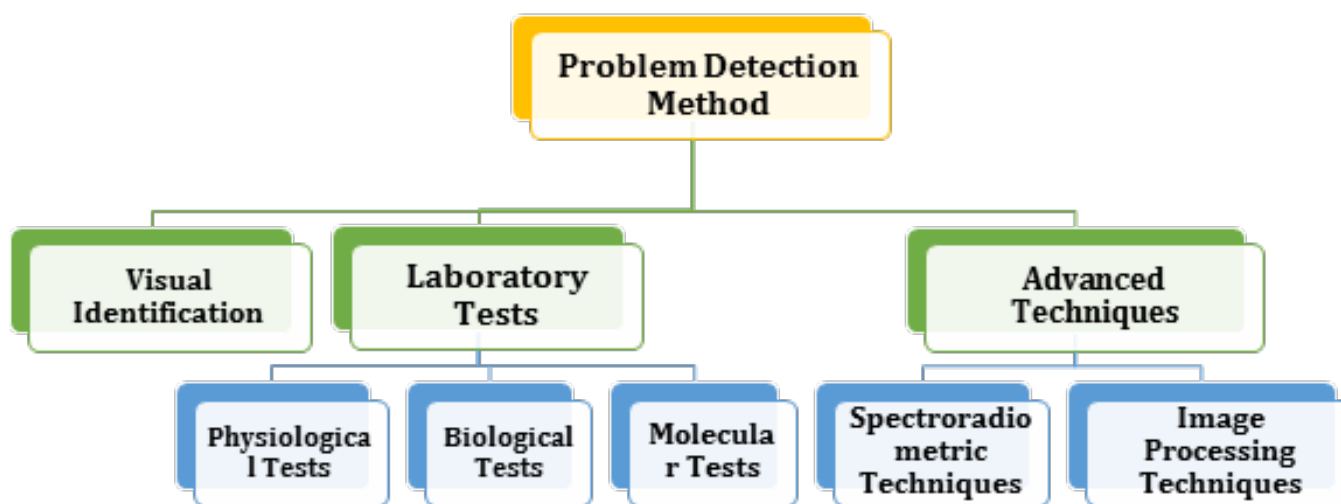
Problem Detection Method

Visual Identification

Laboratory Tests

Advanced Techniques

Physiological Tests

Biological Tests

Molecular Tests

Spectroradiometric Techniques

Image Processing Techniques